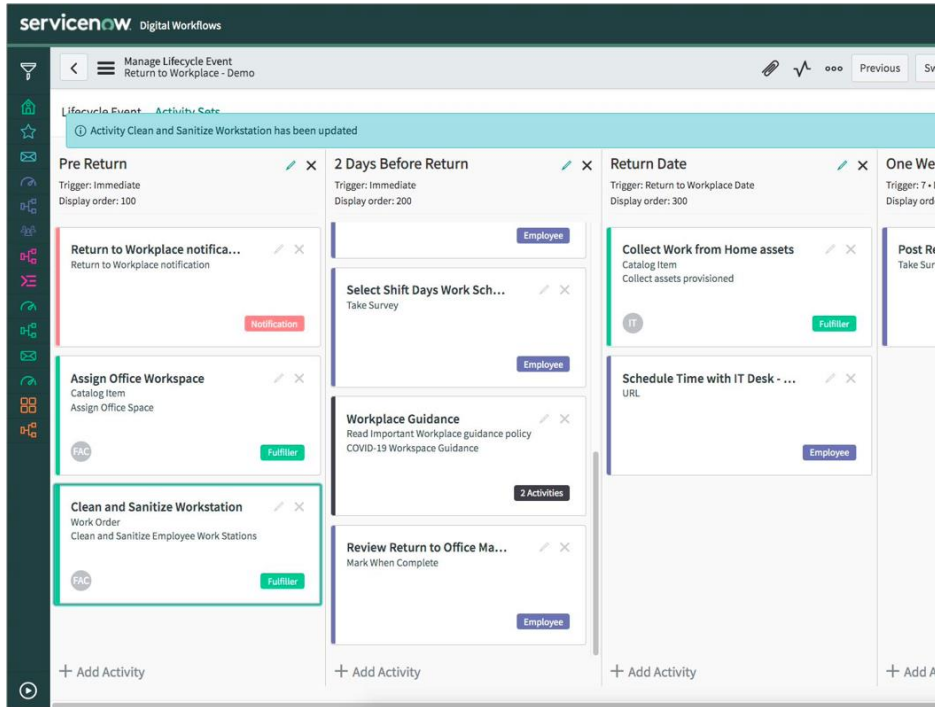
servicenow. Digital Workflows

Manage Lifecycle Event
Return to Workplace - Demo

Previous Sw

Lifecycle Event Activity Sets

Activity Clean and Sanitize Workstation has been updated

Pre Return
Trigger: Immediate
Display order: 100

Return to Workplace notifica...
Return to Workplace notification
Notification

Assign Office Workspace
Catalog Item
Assign Office Space
FAC
Fulfiller

Clean and Sanitize Workstation
Work Order
Clean and Sanitize Employee Work Stations
FAC
Fulfiller

+ Add Activity

2 Days Before Return
Trigger: Immediate
Display order: 200

Employee

Select Shift Days Work Sch...
Take Survey
Employee

Workplace Guidance
Read Important Workplace guidance policy
COVID-19 Workspace Guidance
2 Activities

Review Return to Office Ma...
Mark When Complete
Employee

+ Add Activity

Return Date
Trigger: Return to Workplace Date
Display order: 300

Collect Work from Home assets
Catalog Item
Collect assets provisioned
IT
Fulfiller

Schedule Time with IT Desk - ...
URL
Employee

+ Add Activity

One We
Trigger: 7 • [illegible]
Display ord

Post Re
Take Sur

+ Add A